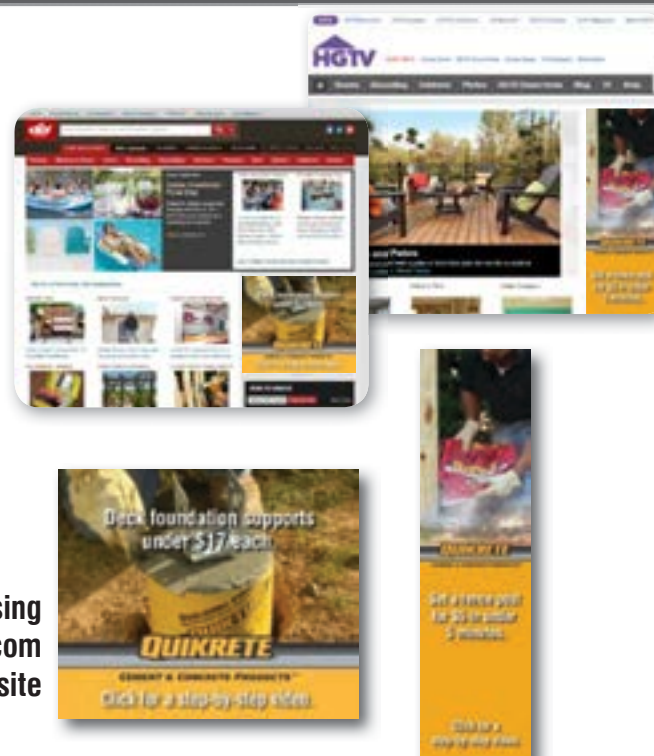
HGTV

Deck foundation supports under $17 each.

QUIKRETE

CEMENT & CONCRETE PRODUCTS

Click for a step-by-step video.

QUIKRETE

Set a fence post for $6 in under 5 minutes.

Click for a step-by-step video.

sing
com
site